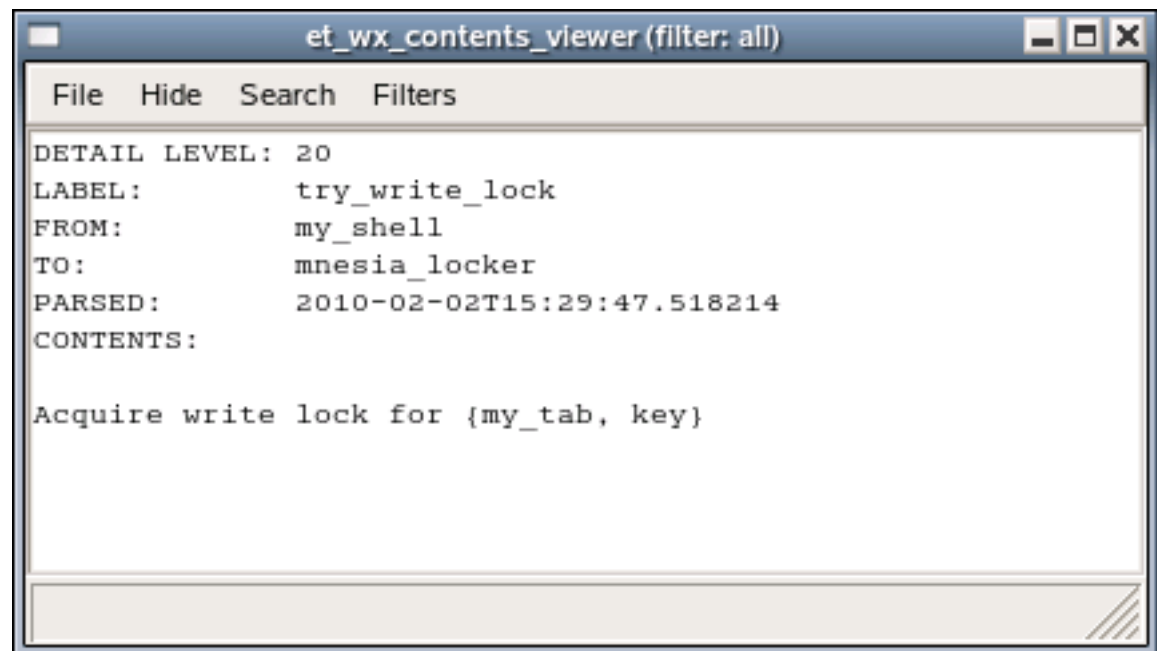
et_wx_contents_viewer (filter: all)

File Hide Search Filters

DETAIL LEVEL: 20
LABEL: try_write_lock
FROM: my_shell
TO: mnesia_locker
PARSED: 2010-02-02T15:29:47.518214
CONTENTS:

Acquire write lock for {my_tab, key}